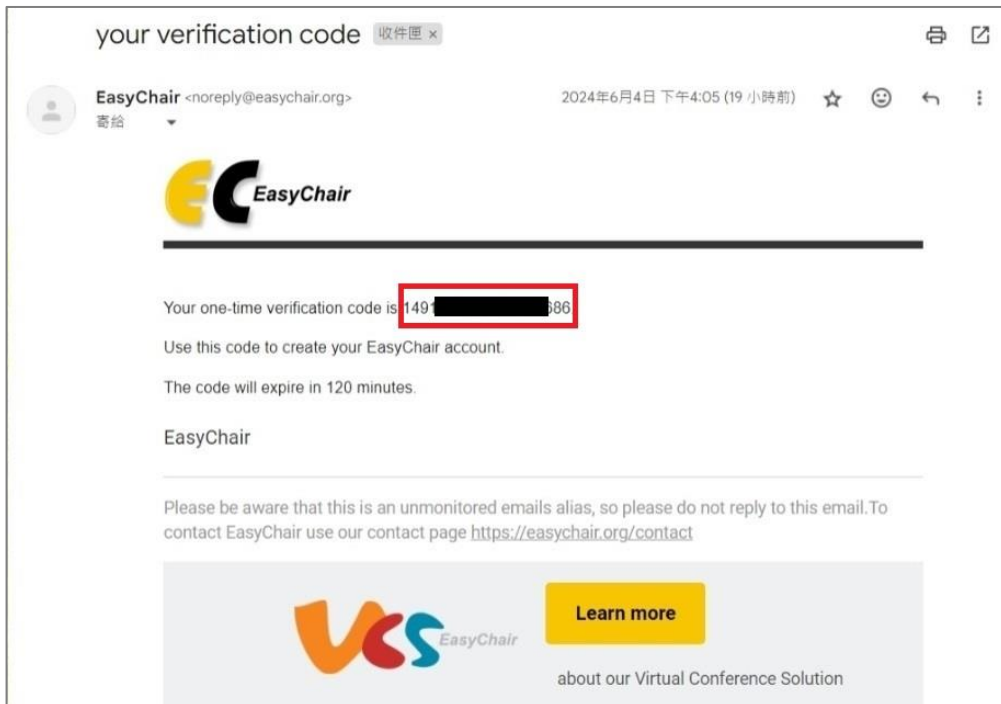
your verification code 收件匣 ×

EasyChair <noreply@easychair.org>
寄給

2024年6月4日 下午4:05 (19 小時前)

EC EasyChair

Your one-time verification code is 1491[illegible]686

Use this code to create your EasyChair account.

The code will expire in 120 minutes.

EasyChair

Please be aware that this is an unmonitored emails alias, so please do not reply to this email.To contact EasyChair use our contact page https://easychair.org/contact

VCS EasyChair

Learn more

about our Virtual Conference Solution